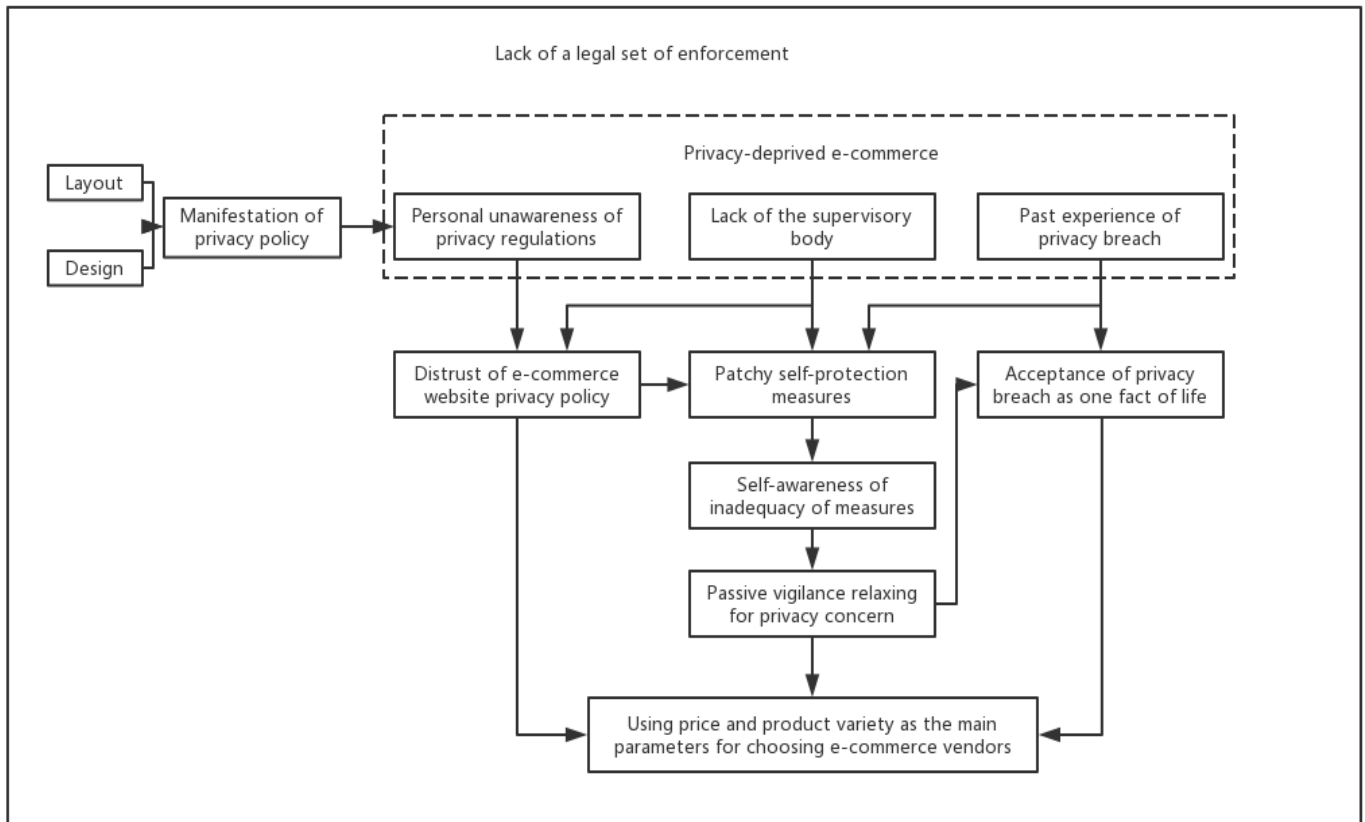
Lack of a legal set of enforcement

Privacy-deprived e-commerce

Layout

Design

Manifestation of privacy policy

Personal unawareness of privacy regulations

Lack of the supervisory body

Past experience of privacy breach

Distrust of e-commerce website privacy policy

Patchy self-protection measures

Acceptance of privacy breach as one fact of life

Self-awareness of inadequacy of measures

Passive vigilance relaxing for privacy concern

Using price and product variety as the main parameters for choosing e-commerce vendors